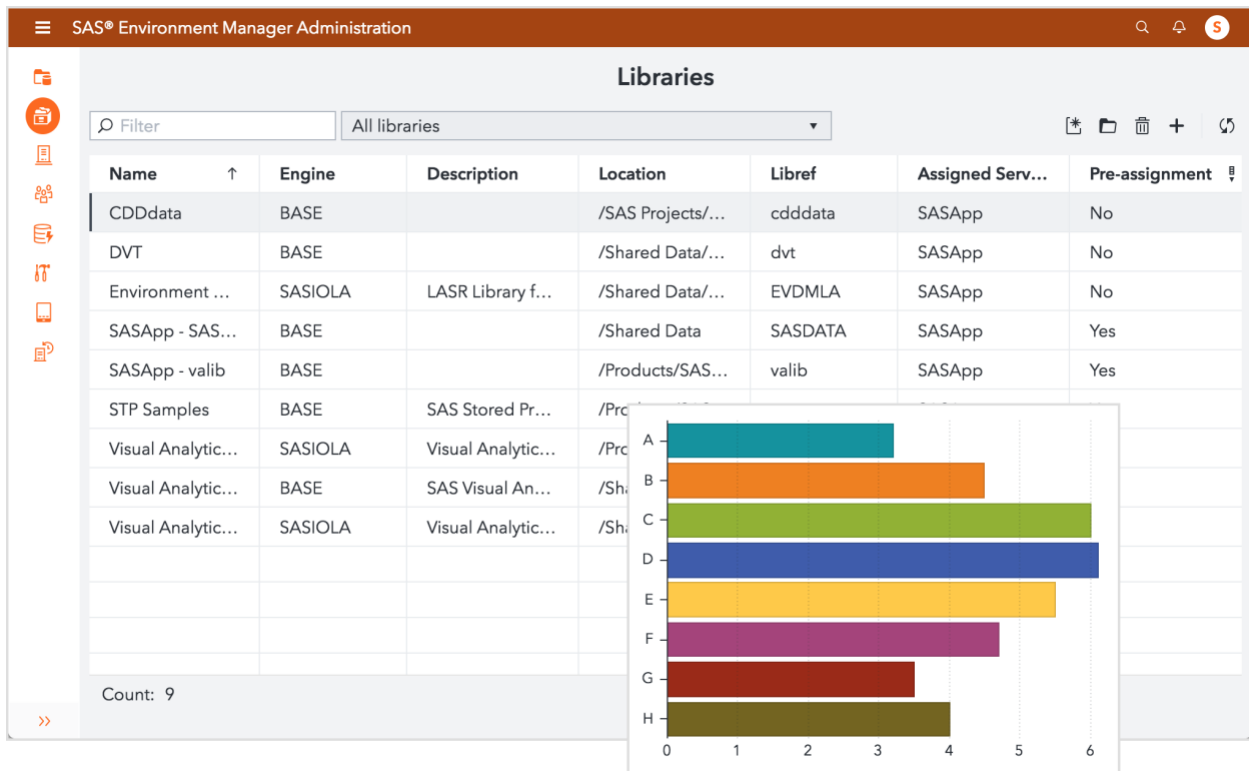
SAS® Environment Manager Administration

S

Libraries

Filter

All libraries

| Name ↑ | Engine | Description | Location | Libref | Assigned Serv… | Pre-assignment |
|---|---|---|---|---|---|---|
| CDDdata | BASE | | /SAS Projects/… | cdddata | SASApp | No |
| DVT | BASE | | /Shared Data/… | dvt | SASApp | No |
| Environment … | SASIOLA | LASR Library f… | /Shared Data/… | EVDMLA | SASApp | No |
| SASApp - SAS… | BASE | | /Shared Data | SASDATA | SASApp | Yes |
| SASApp - valib | BASE | | /Products/SAS… | valib | SASApp | Yes |
| STP Samples | BASE | SAS Stored Pr… | /Pro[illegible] | | | |
| Visual Analytic… | SASIOLA | Visual Analytic… | /Pro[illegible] | | | |
| Visual Analytic… | BASE | SAS Visual An… | /Sha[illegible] | | | |
| Visual Analytic… | SASIOLA | Visual Analytic… | /Sha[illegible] | | | |

Count: 9

A
B
C
D
E
F
G
H

0 1 2 3 4 5 6